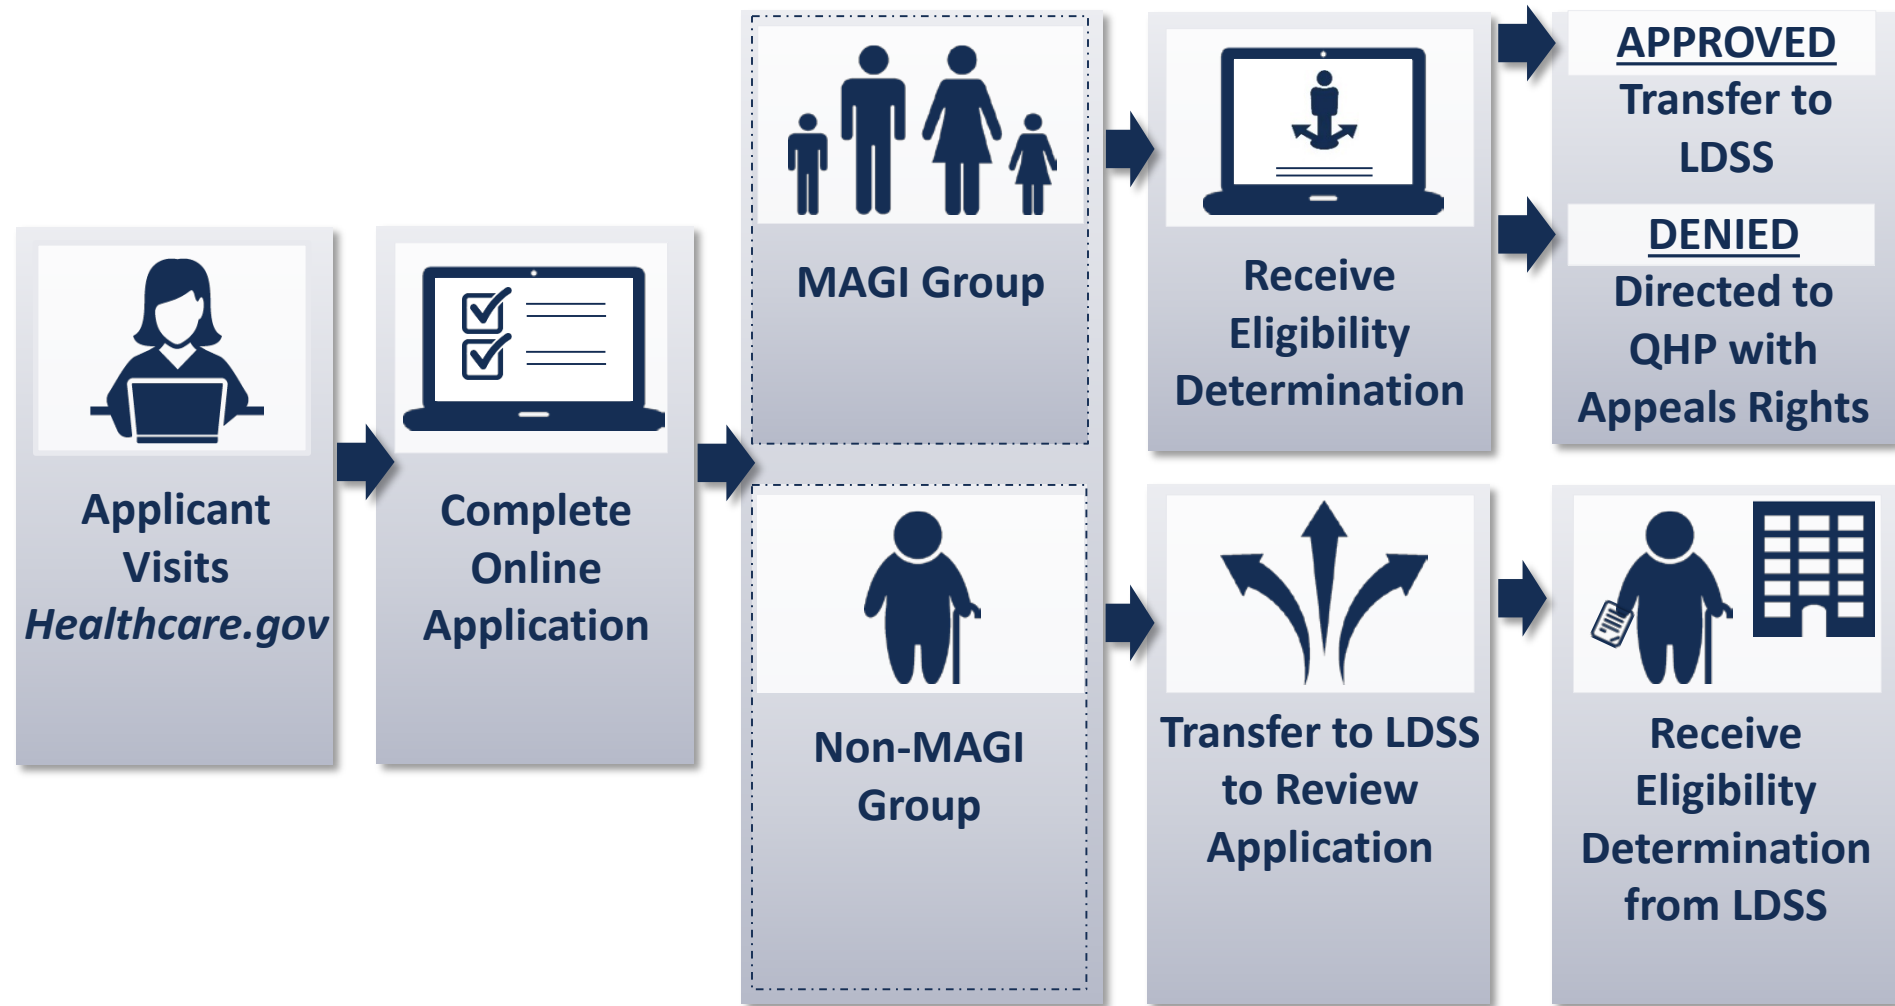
Applicant Visits *Healthcare.gov*

Complete Online Application

MAGI Group

Receive Eligibility Determination

APPROVED
Transfer to LDSS

DENIED
Directed to QHP with Appeals Rights

Non-MAGI Group

Transfer to LDSS to Review Application

Receive Eligibility Determination from LDSS